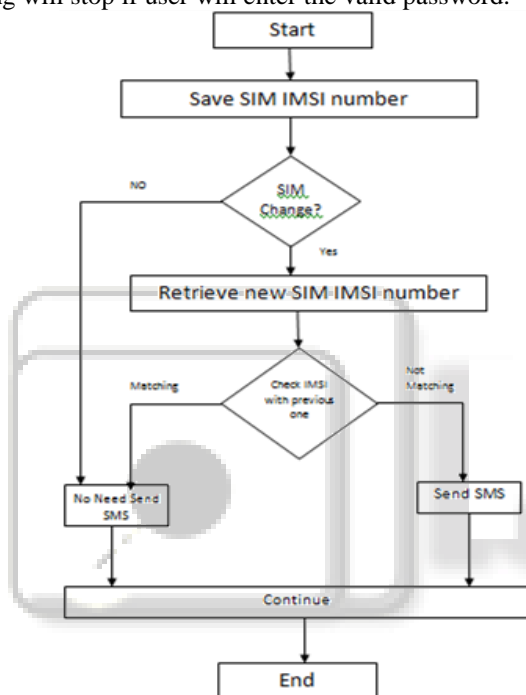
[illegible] will stop if user will enter the valid password.

Start

Save SIM IMSI number

NO

SIM Change?

Yes

Retrieve new SIM IMSI number

Matching

Check IMSI with previous one

Not Matching

No Need Send SMS

Send SMS

Continue

End